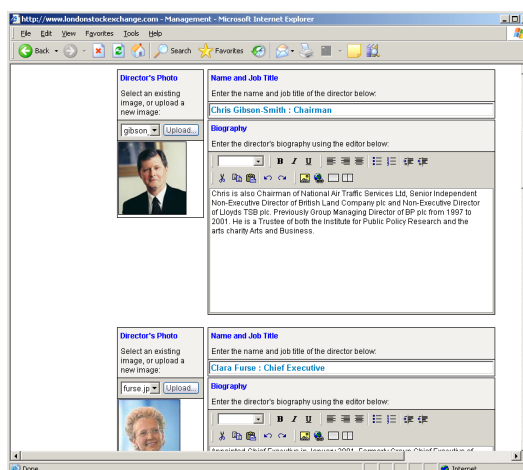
http://www.londonstockexchange.com - Management - Microsoft Internet Explorer

File Edit View Favorites Tools Help

Back Search Favorites

Director's Photo

Select an existing image, or upload a new image:

gibson Upload...

Name and Job Title

Enter the name and job title of the director below:

Chris Gibson-Smith : Chairman

Biography

Enter the director's biography using the editor below:

B I U

Chris is also Chairman of National Air Traffic Services Ltd, Senior Independent Non-Executive Director of British Land Company plc and Non-Executive Director of Lloyds TSB plc. Previously Group Managing Director of BP plc from 1997 to 2001. He is a Trustee of both the Institute for Public Policy Research and the arts charity Arts and Business.

Director's Photo

Select an existing image, or upload a new image:

furse.jp Upload...

Name and Job Title

Enter the name and job title of the director below:

Clara Furse : Chief Executive

Biography

Enter the director's biography using the editor below:

B I U

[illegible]

Done

Internet